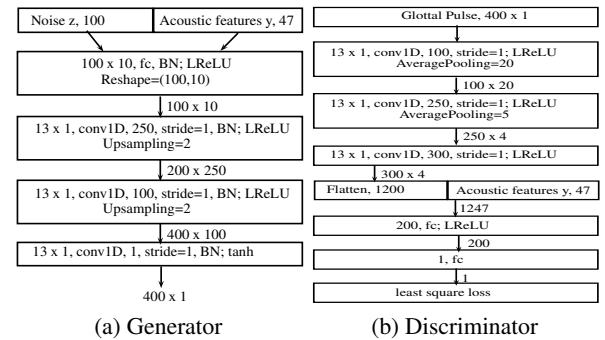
Noise z, 100

Acoustic features y, 47

100 x 10, fc, BN; LReLU
Reshape=(100,10)

100 x 10

13 x 1, conv1D, 250, stride=1, BN; LReLU
Upsampling=2

200 x 250

13 x 1, conv1D, 100, stride=1, BN; LReLU
Upsampling=2

400 x 100

13 x 1, conv1D, 1, stride=1, BN; tanh

400 x 1

(a) Generator

Glottal Pulse, 400 x 1

13 x 1, conv1D, 100, stride=1; LReLU
AveragePooling=20

100 x 20

13 x 1, conv1D, 250, stride=1; LReLU
AveragePooling=5

250 x 4

13 x 1, conv1D, 300, stride=1; LReLU

300 x 4

Flatten, 1200

Acoustic features y, 47

1247

200, fc; LReLU

200

1, fc

1

least square loss

(b) Discriminator